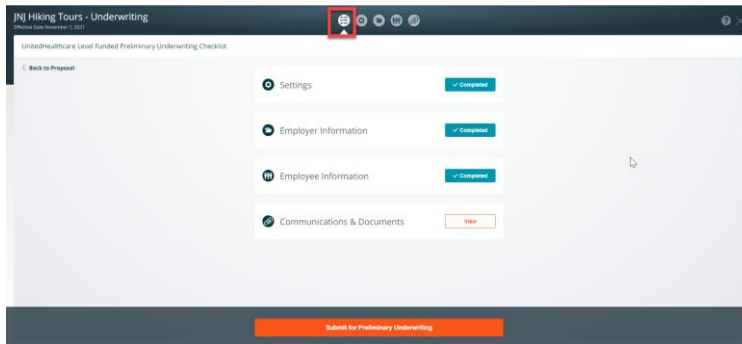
JNJ Hiking Tours - Underwriting
Effective Date November 1, 2021

UnitedHealthcare Level Funded Preliminary Underwriting Checklist

< Back to Proposal

Settings
✓ Completed

Employer Information
✓ Completed

Employee Information
✓ Completed

Communications & Documents
View

Submit for Preliminary Underwriting